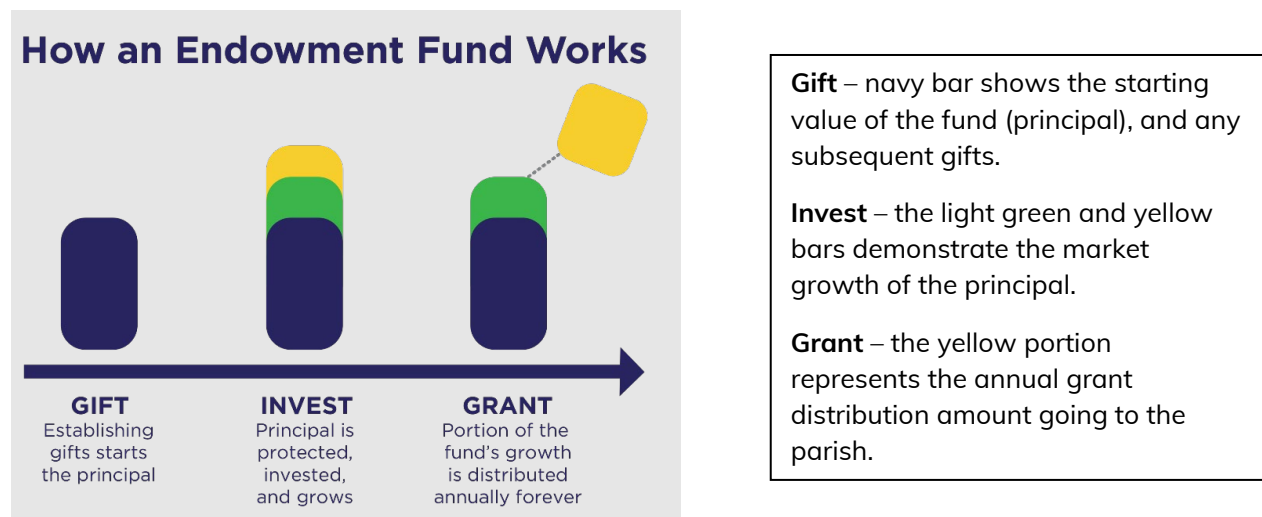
How an Endowment Fund Works

GIFT
Establishing gifts starts the principal

INVEST
Principal is protected, invested, and grows

GRANT
Portion of the fund's growth is distributed annually forever

**Gift** – navy bar shows the starting value of the fund (principal), and any subsequent gifts.

**Invest** – the light green and yellow bars demonstrate the market growth of the principal.

**Grant** – the yellow portion represents the annual grant distribution amount going to the parish.